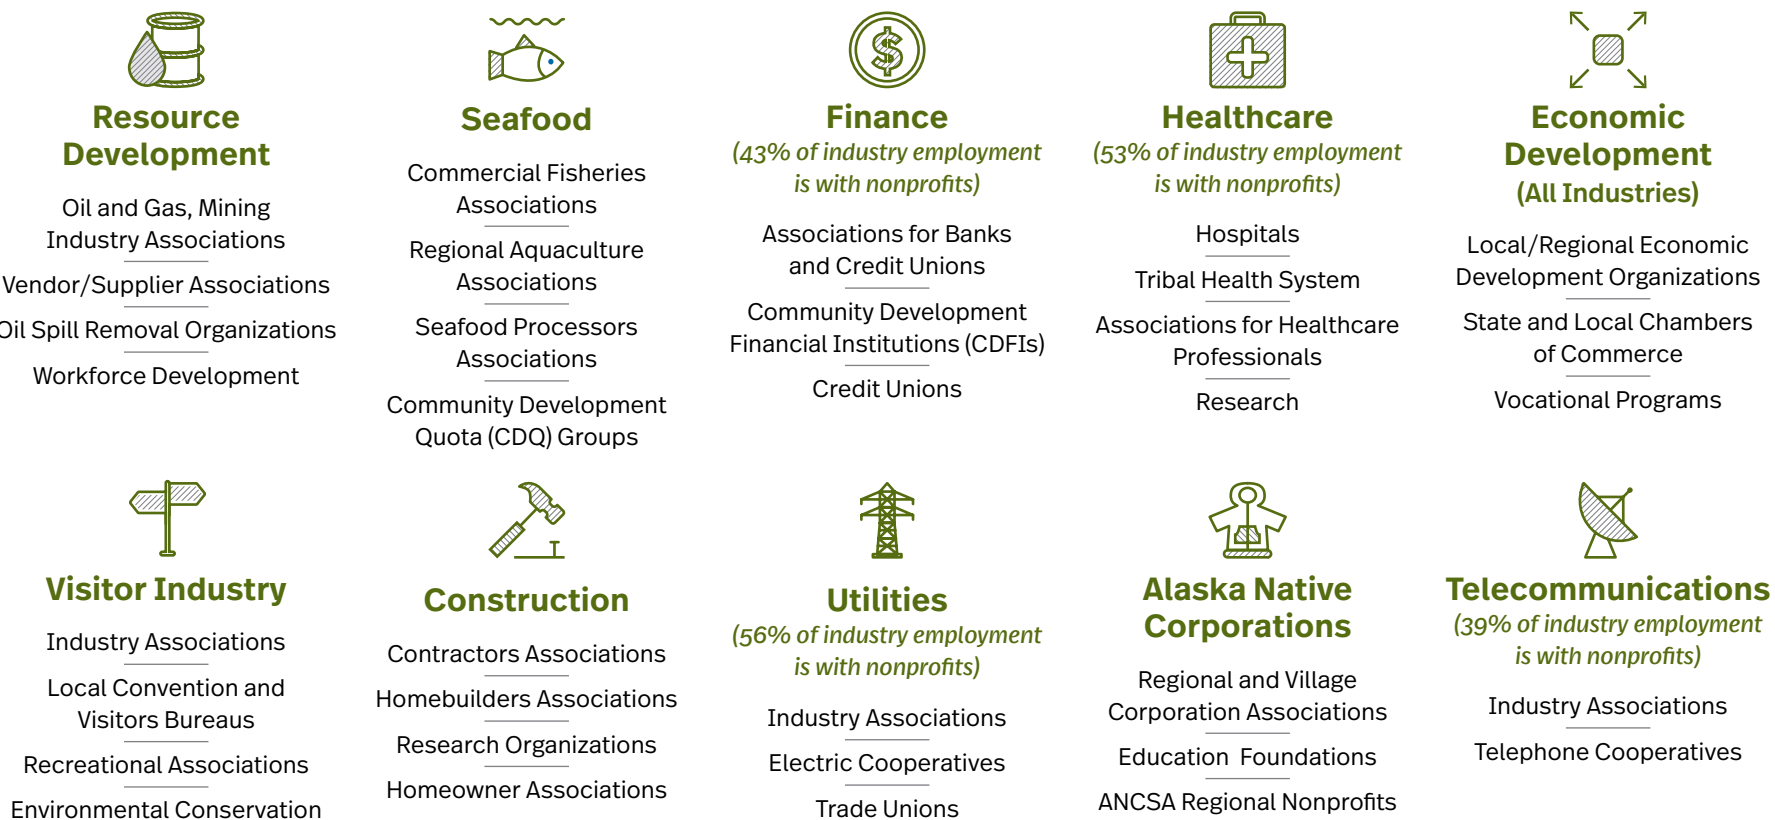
Resource Development

Oil and Gas, Mining Industry Associations

Vendor/Supplier Associations

Oil Spill Removal Organizations

Workforce Development

Seafood

Commercial Fisheries Associations

Regional Aquaculture Associations

Seafood Processors Associations

Community Development Quota (CDQ) Groups

Finance

(43% of industry employment is with nonprofits)

Associations for Banks and Credit Unions

Community Development Financial Institutions (CDFIs)

Credit Unions

Healthcare

(53% of industry employment is with nonprofits)

Hospitals

Tribal Health System

Associations for Healthcare Professionals

Research

Economic Development (All Industries)

Local/Regional Economic Development Organizations

State and Local Chambers of Commerce

Vocational Programs

Visitor Industry

Industry Associations

Local Convention and Visitors Bureaus

Recreational Associations

Environmental Conservation

Construction

Contractors Associations

Homebuilders Associations

Research Organizations

Homeowner Associations

Utilities

(56% of industry employment is with nonprofits)

Industry Associations

Electric Cooperatives

Trade Unions

Alaska Native Corporations

Regional and Village Corporation Associations

Education Foundations

ANCSA Regional Nonprofits

Telecommunications

(39% of industry employment is with nonprofits)

Industry Associations

Telephone Cooperatives